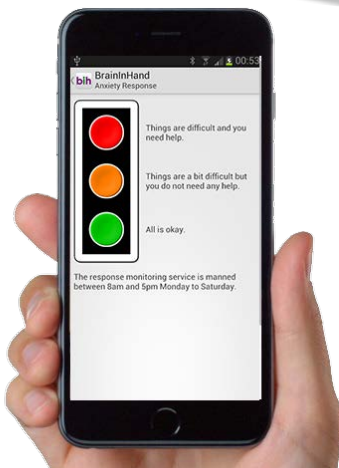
00:53

blh BrainInHand
Anxiety Response

Things are difficult and you need help.

Things are a bit difficult but you do not need any help.

All is okay.

The response monitoring service is manned between 8am and 5pm Monday to Saturday.